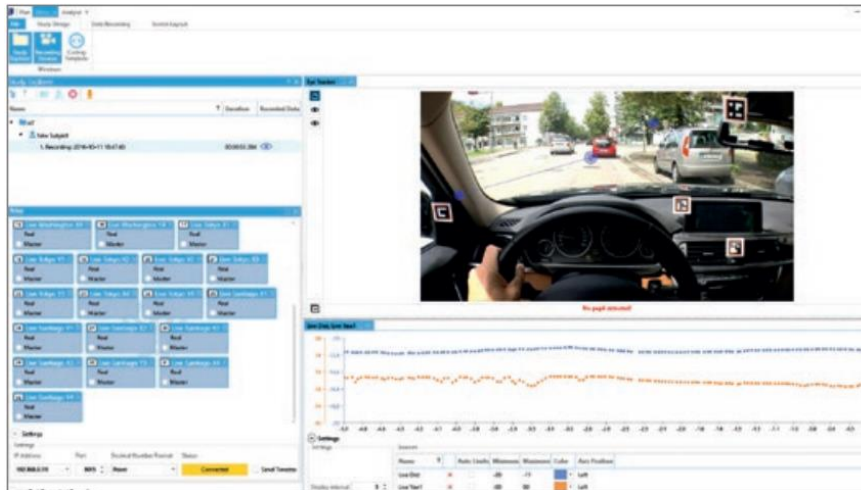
Plan Analyse
Study Manager Data Recording Screen Layout
Study Explorer Recording Window Coding Template
Windows
Study Explorer
Name Duration Recorded Data
New Subject
1. Recording: 2016-10-11 10:47:40 00:00:51.266
Eye Tracker
No pupil detected!
Settings
IP Address Port Decimal Number Format Status
192.168.0.10 8005 Point Connected
Settings
Sources
Name Auto Limits Minimum Maximum Color Axis Position
Left
Left
Display interval